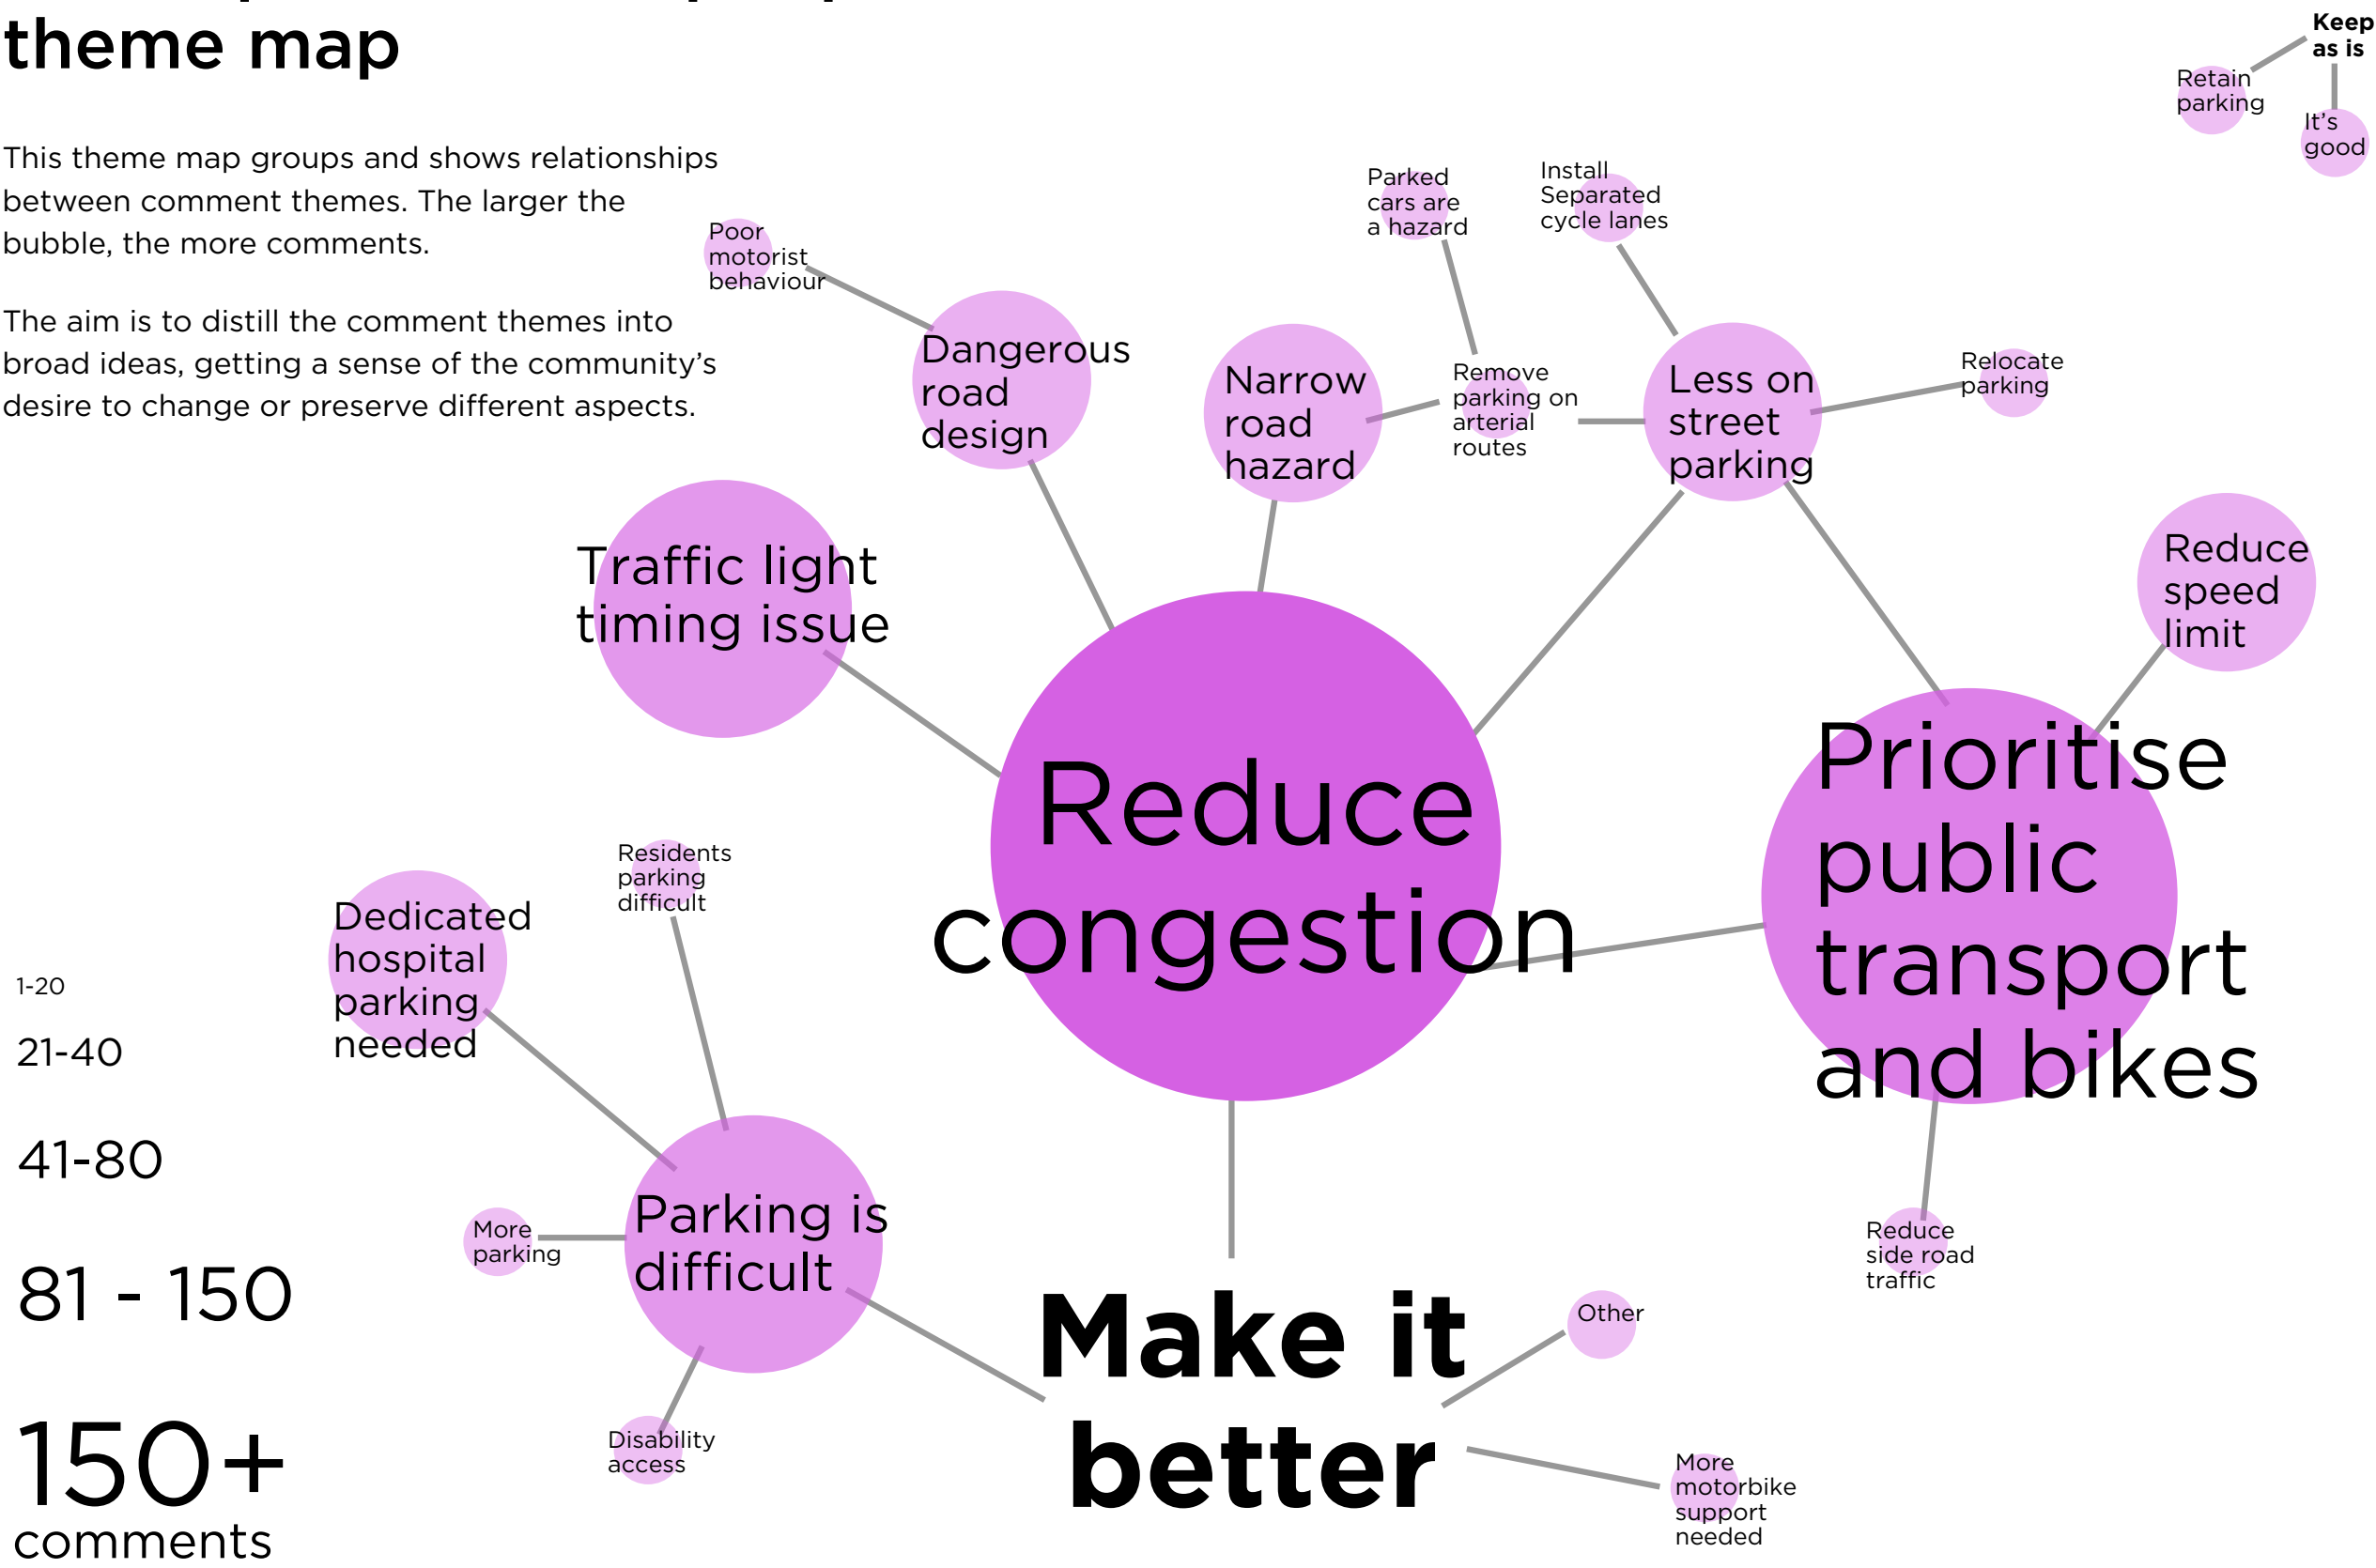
theme map

This theme map groups and shows relationships between comment themes. The larger the bubble, the more comments.

The aim is to distill the comment themes into broad ideas, getting a sense of the community's desire to change or preserve different aspects.

Keep as is

Retain parking

It's good

Parked cars are a hazard

Install Separated cycle lanes

Poor motorist behaviour

Dangerous road design

Narrow road hazard

Remove parking on arterial routes

Less on street parking

Relocate parking

Reduce speed limit

Traffic light timing issue

Reduce congestion

Prioritise public transport and bikes

Residents parking difficult

Dedicated hospital parking needed

1-20

21-40

41-80

81 - 150

150+ comments

More parking

Parking is difficult

Disability access

Make it better

Other

More motorbike support needed

Reduce side road traffic